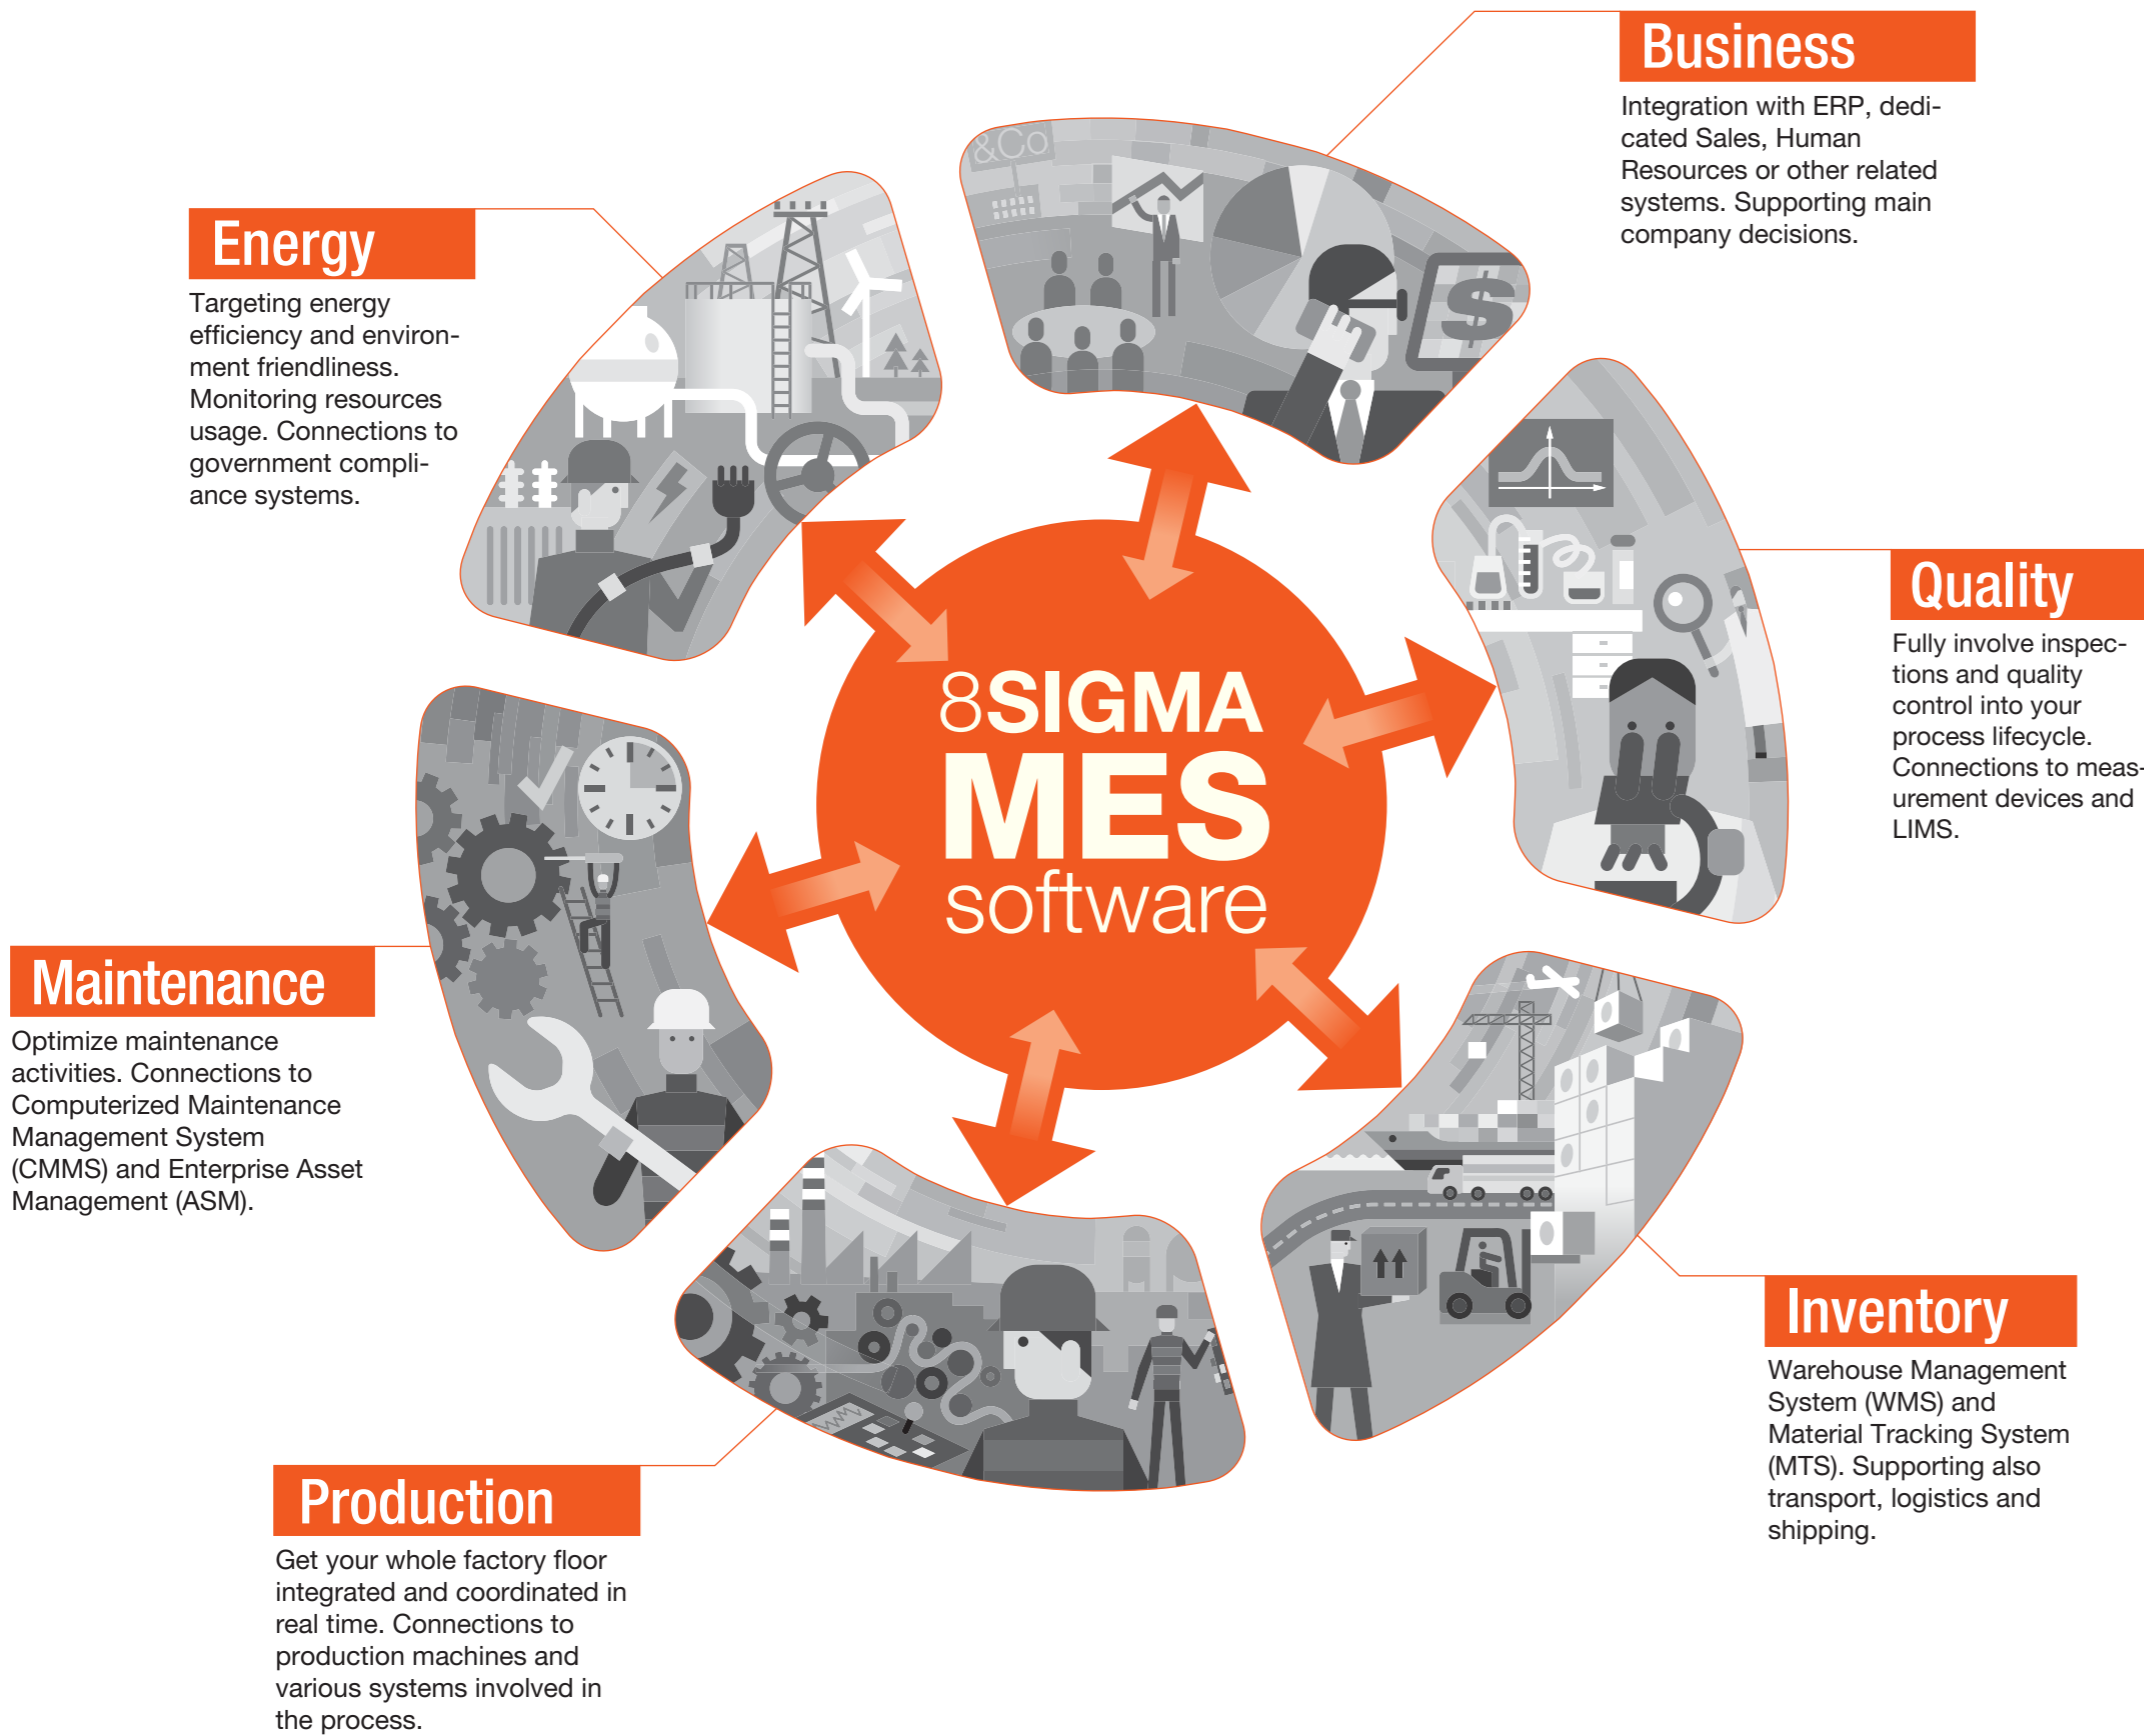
Business

Integration with ERP, dedicated Sales, Human Resources or other related systems. Supporting main company decisions.

Energy

Targeting energy efficiency and environment friendliness. Monitoring resources usage. Connections to government compliance systems.

Quality

Fully involve inspections and quality control into your process lifecycle. Connections to measurement devices and LIMS.

8SIGMA MES software

Maintenance

Optimize maintenance activities. Connections to Computerized Maintenance Management System (CMMS) and Enterprise Asset Management (ASM).

Inventory

Warehouse Management System (WMS) and Material Tracking System (MTS). Supporting also transport, logistics and shipping.

Production

Get your whole factory floor integrated and coordinated in real time. Connections to production machines and various systems involved in the process.

&Co

$